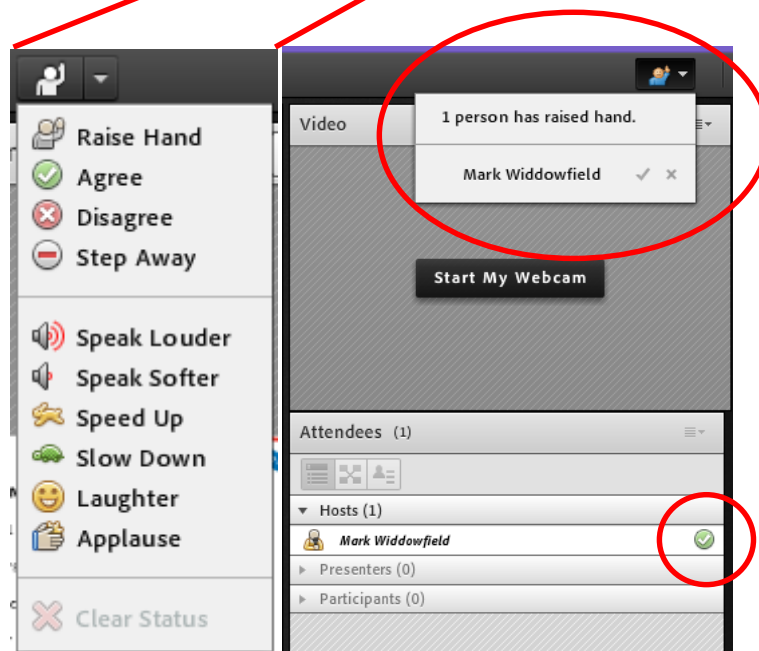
Raise Hand
Agree
Disagree
Step Away

Speak Louder
Speak Softer
Speed Up
Slow Down
Laughter
Applause

Clear Status

Video

1 person has raised hand.

Mark Widdowfield

Start My Webcam

Attendees (1)

Hosts (1)

Mark Widdowfield

Presenters (0)

Participants (0)